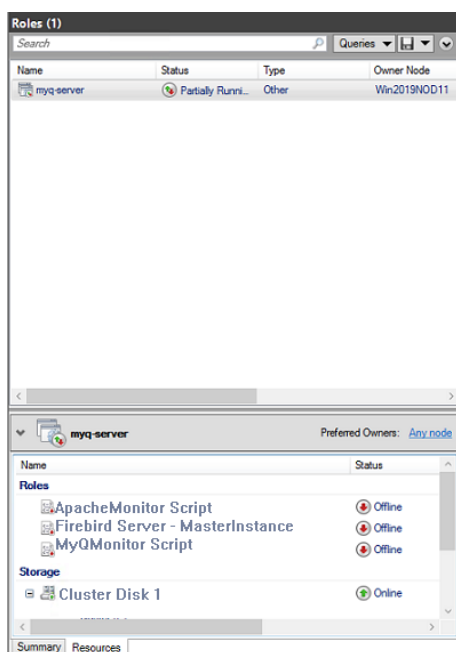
Roles (1)

Search

Queries

| Name | Status | Type | Owner Node |
|---|---|---|---|
| myq-server | Partially Runni... | Other | Win2019NOD11 |

myq-server

Preferred Owners: Any node

| Name | Status |
|---|---|
| Roles | |
| ApacheMonitor Script | Offline |
| Firebird Server - MasterInstance | Offline |
| MyQMonitor Script | Offline |
| Storage | |
| Cluster Disk 1 | Online |

Summary Resources